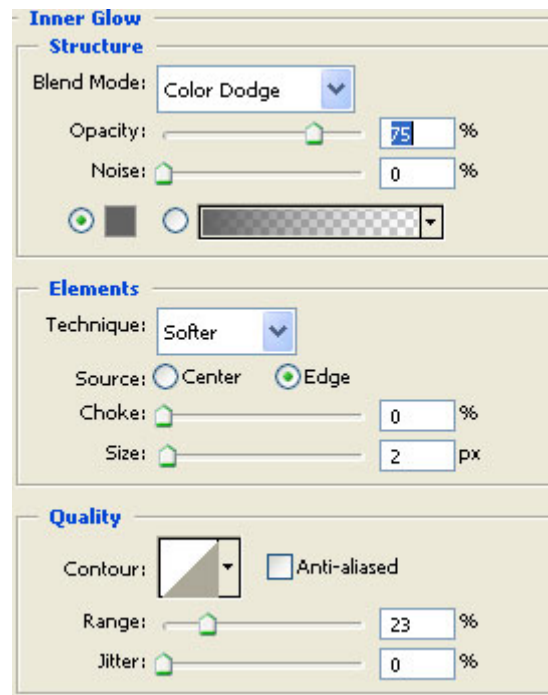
Inner Glow

Structure

Blend Mode: Color Dodge

Opacity: 75 %

Noise: 0 %

Elements

Technique: Softer

Source: Center Edge

Choke: 0 %

Size: 2 px

Quality

Contour: Anti-aliased

Range: 23 %

Jitter: 0 %